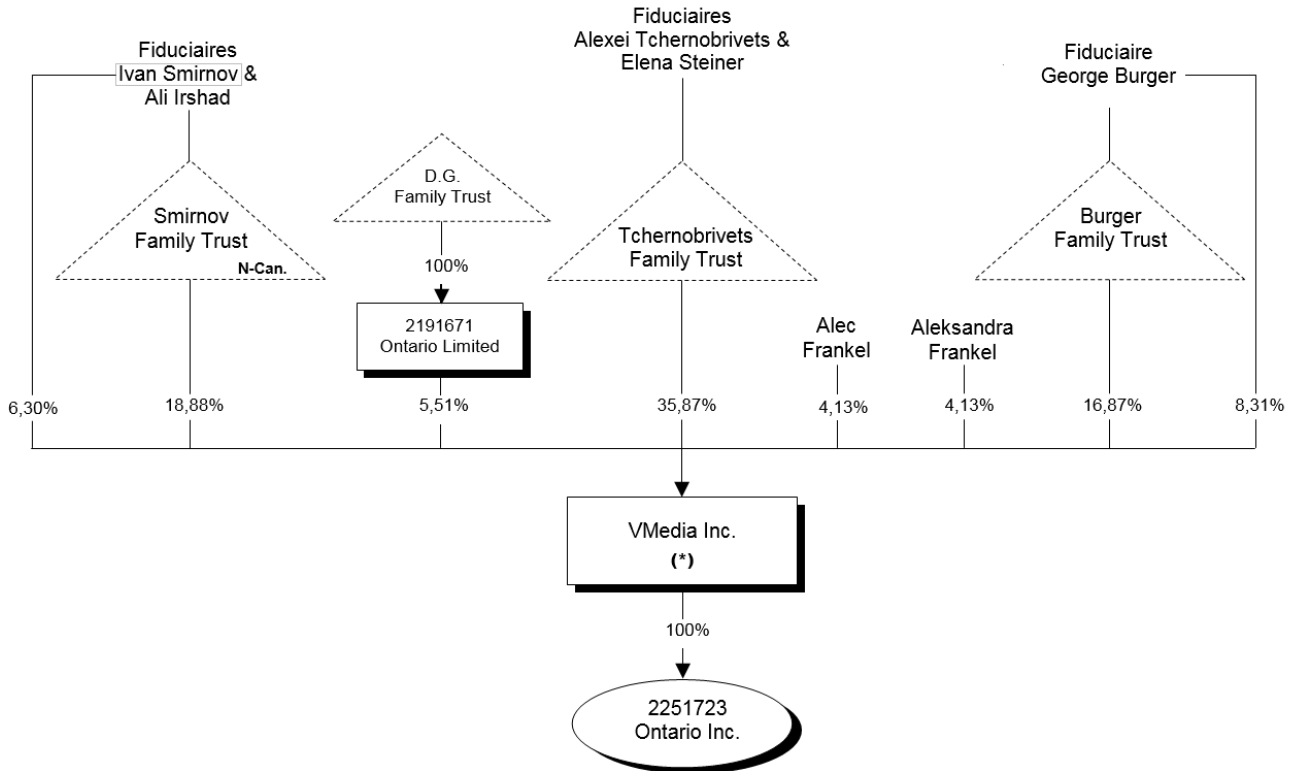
Fiduciaires
Ivan Smirnov &
Ali Irshad

Fiduciaires
Alexei Tchernobrivets &
Elena Steiner

Fiduciaire
George Burger

Smirnov
Family Trust
N-Can.

D.G.
Family Trust

100%

2191671
Ontario Limited

Tchernobrivets
Family Trust

Burger
Family Trust

Alec
Frankel

Aleksandra
Frankel

6,30%

18,88%

5,51%

35,87%

4,13%

4,13%

16,87%

8,31%

VMedia Inc.
(*)

100%

2251723
Ontario Inc.